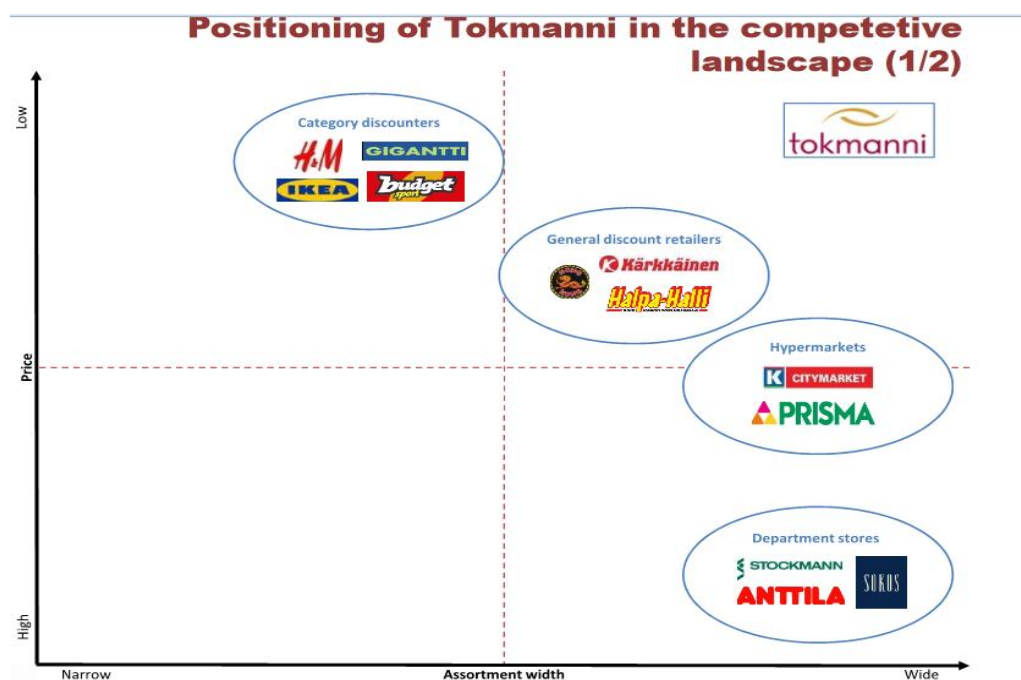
Positioning of Tokmanni in the competetive landscape (1/2)

Low

Price

High

Category discounters

H&M

GIGANTTI

IKEA

budget sport

tokmanni

General discount retailers

Kärkkäinen

Halpa-Halli

Hypermarkets

K CITYMARKET

PRISMA

Department stores

STOCKMANN

ANTTILA

SOKOS

Narrow

Assortment width

Wide